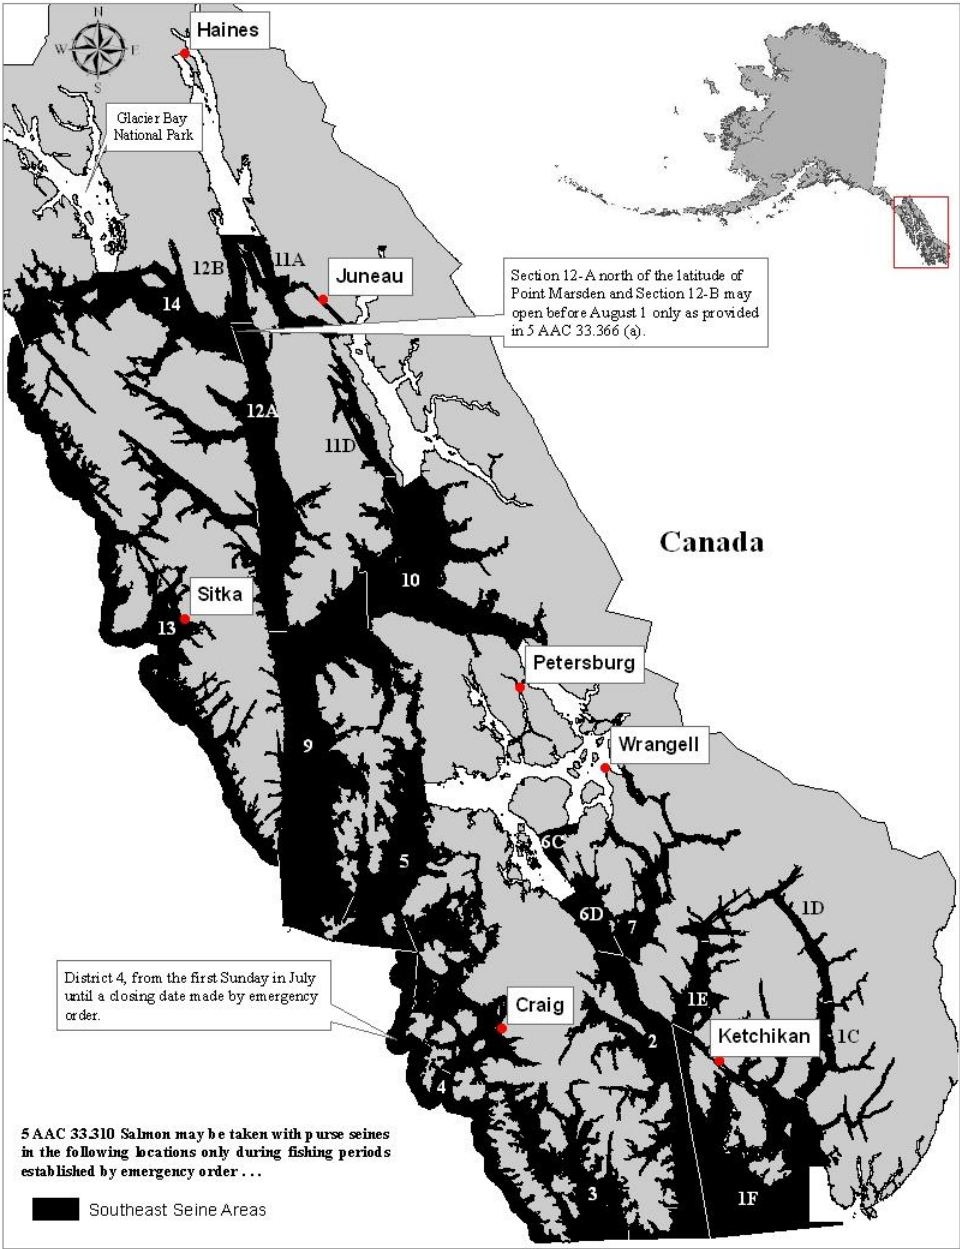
N
W E
S

Haines

Glacier Bay National Park

12B
11A
Juneau
14

Section 12-A north of the latitude of Point Marsden and Section 12-B may open before August 1 only as provided in 5 AAC 33.366 (a).

12A
11D
10

Canada

Sitka
13

Petersburg

Wrangell

9
5
6C
6D
7
1D

District 4, from the first Sunday in July until a closing date made by emergency order.

Craig
1E
Ketchikan
1C
2
4

5 AAC 33.310 Salmon may be taken with purse seines in the following locations only during fishing periods established by emergency order . . .

Southeast Seine Areas

3
1F